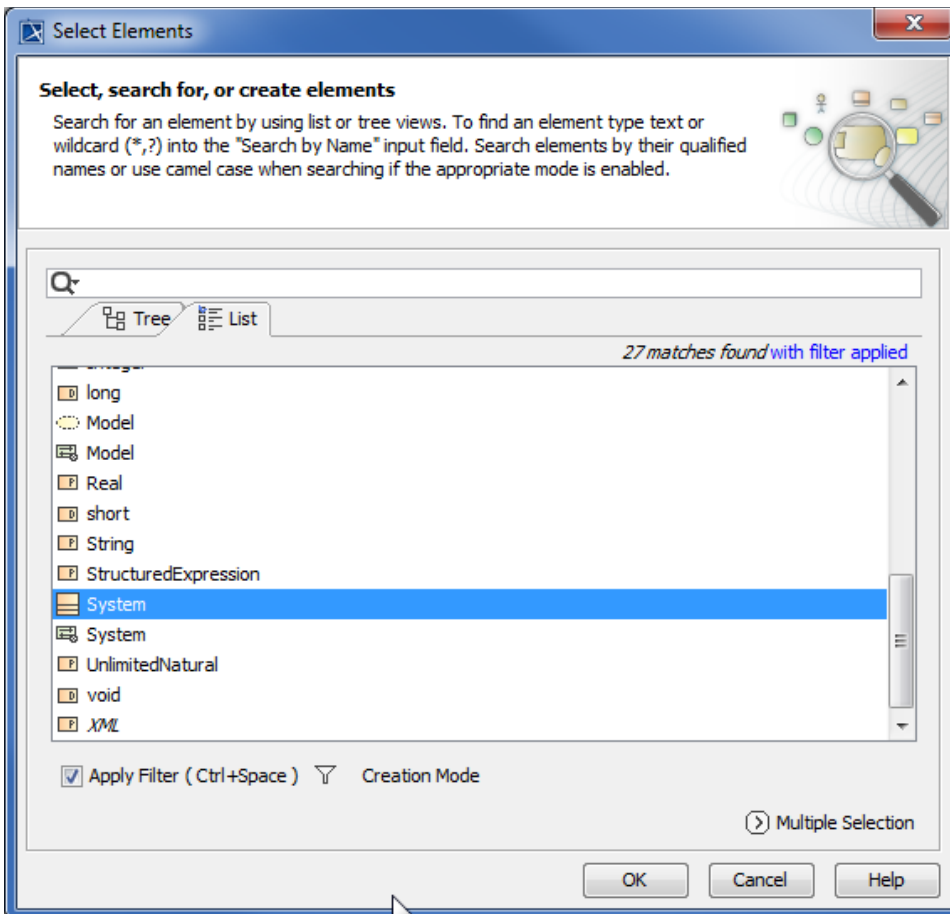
Select Elements

Select, search for, or create elements

Search for an element by using list or tree views. To find an element type text or wildcard (*,?) into the "Search by Name" input field. Search elements by their qualified names or use camel case when searching if the appropriate mode is enabled.

Tree List

27 matches found with filter applied

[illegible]
long
Model
Model
Real
short
String
StructuredExpression
System
System
UnlimitedNatural
void
XML

Apply Filter ( Ctrl+Space ) Creation Mode

Multiple Selection

OK Cancel Help